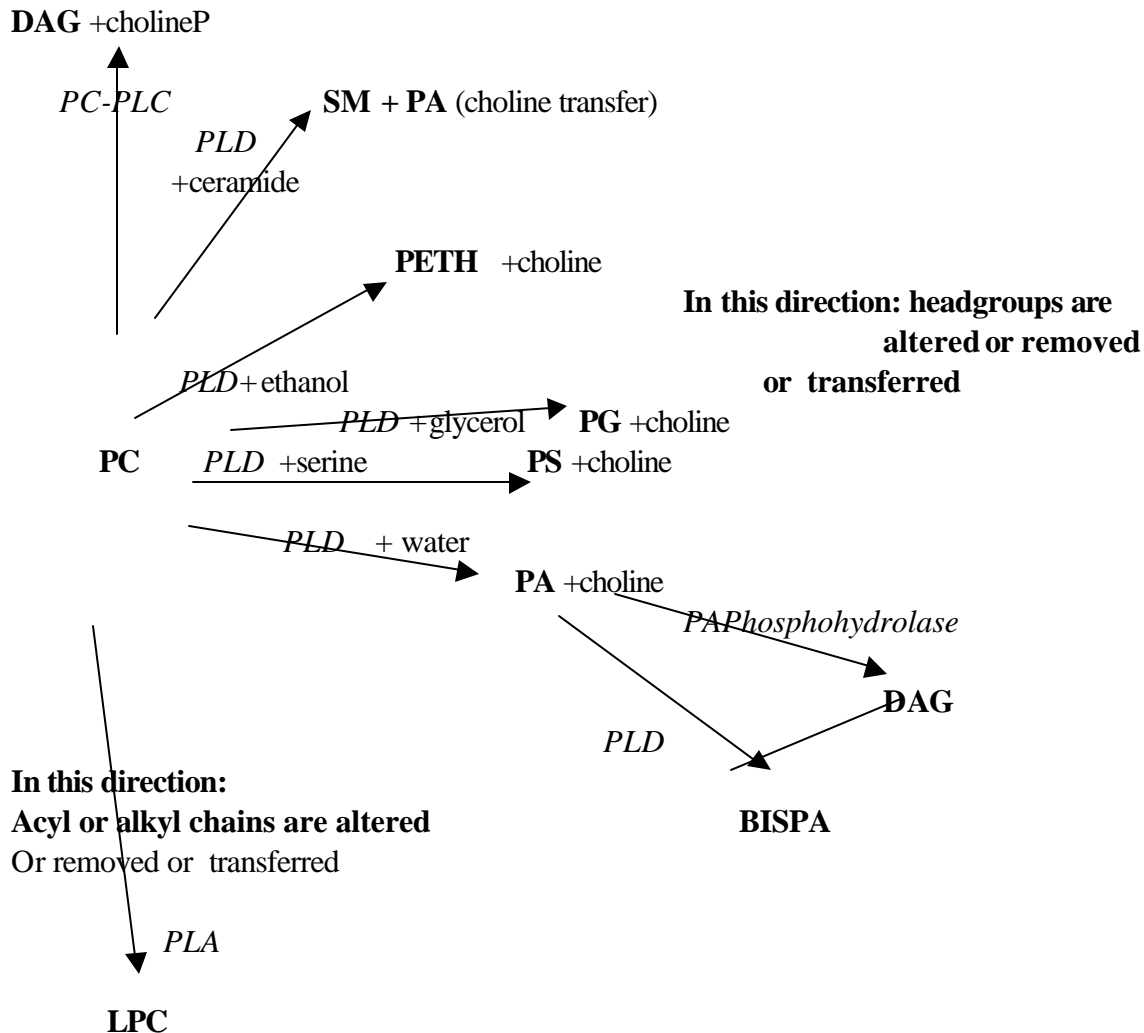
DAG +cholineP

PC-PLC

SM + PA (choline transfer)

PLD
+ceramide

PETH +choline

In this direction: headgroups are altered or removed or transferred

PLD+ ethanol

PLD +glycerol PG +choline

PC PLD +serine PS +choline

PLD + water

PA +choline

PAPhosphohydrolase

DAG

PLD

In this direction:
Acyl or alkyl chains are altered
Or removed or transferred

BISPA

PLA

LPC